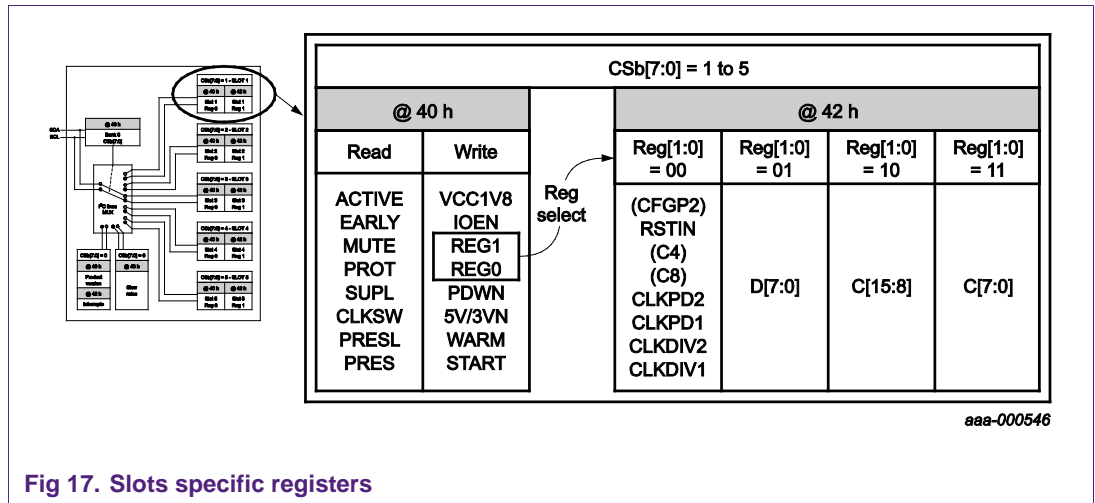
CSb[7:0] = 1 to 5

@ 40 h

@ 42 h

| Read | Write |
|---|---|
| ACTIVE EARLY MUTE PROT SUPL CLKSW PRESL PRES | VCC1V8 IOEN REG1 REG0 PDWN 5V/3VN WARM START |

Reg select

| Reg[1:0] = 00 | Reg[1:0] = 01 | Reg[1:0] = 10 | Reg[1:0] = 11 |
|---|---|---|---|
| (CFGP2) RSTIN (C4) (C8) CLKPD2 CLKPD1 CLKDIV2 CLKDIV1 | D[7:0] | C[15:8] | C[7:0] |

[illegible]

aaa-000546

Fig 17. Slots specific registers